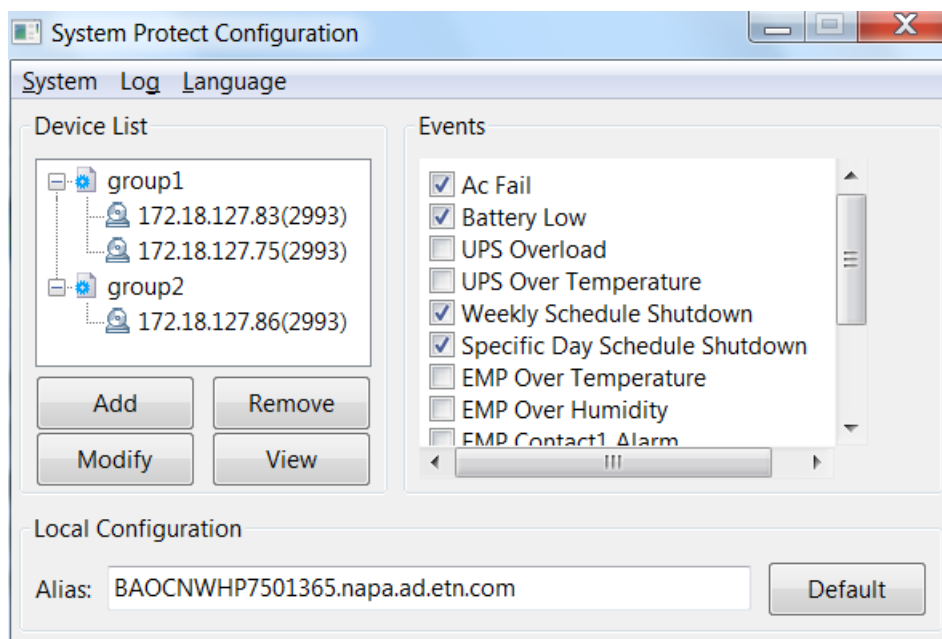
System Protect Configuration

System Log Language

Device List

group1
172.18.127.83(2993)
172.18.127.75(2993)
group2
172.18.127.86(2993)

Add
Remove
Modify
View

Events

Ac Fail
Battery Low
UPS Overload
UPS Over Temperature
Weekly Schedule Shutdown
Specific Day Schedule Shutdown
EMP Over Temperature
EMP Over Humidity
EMP Contact1 Alarm

Local Configuration

Alias: BAOCNWHP7501365.napa.ad.etn.com

Default